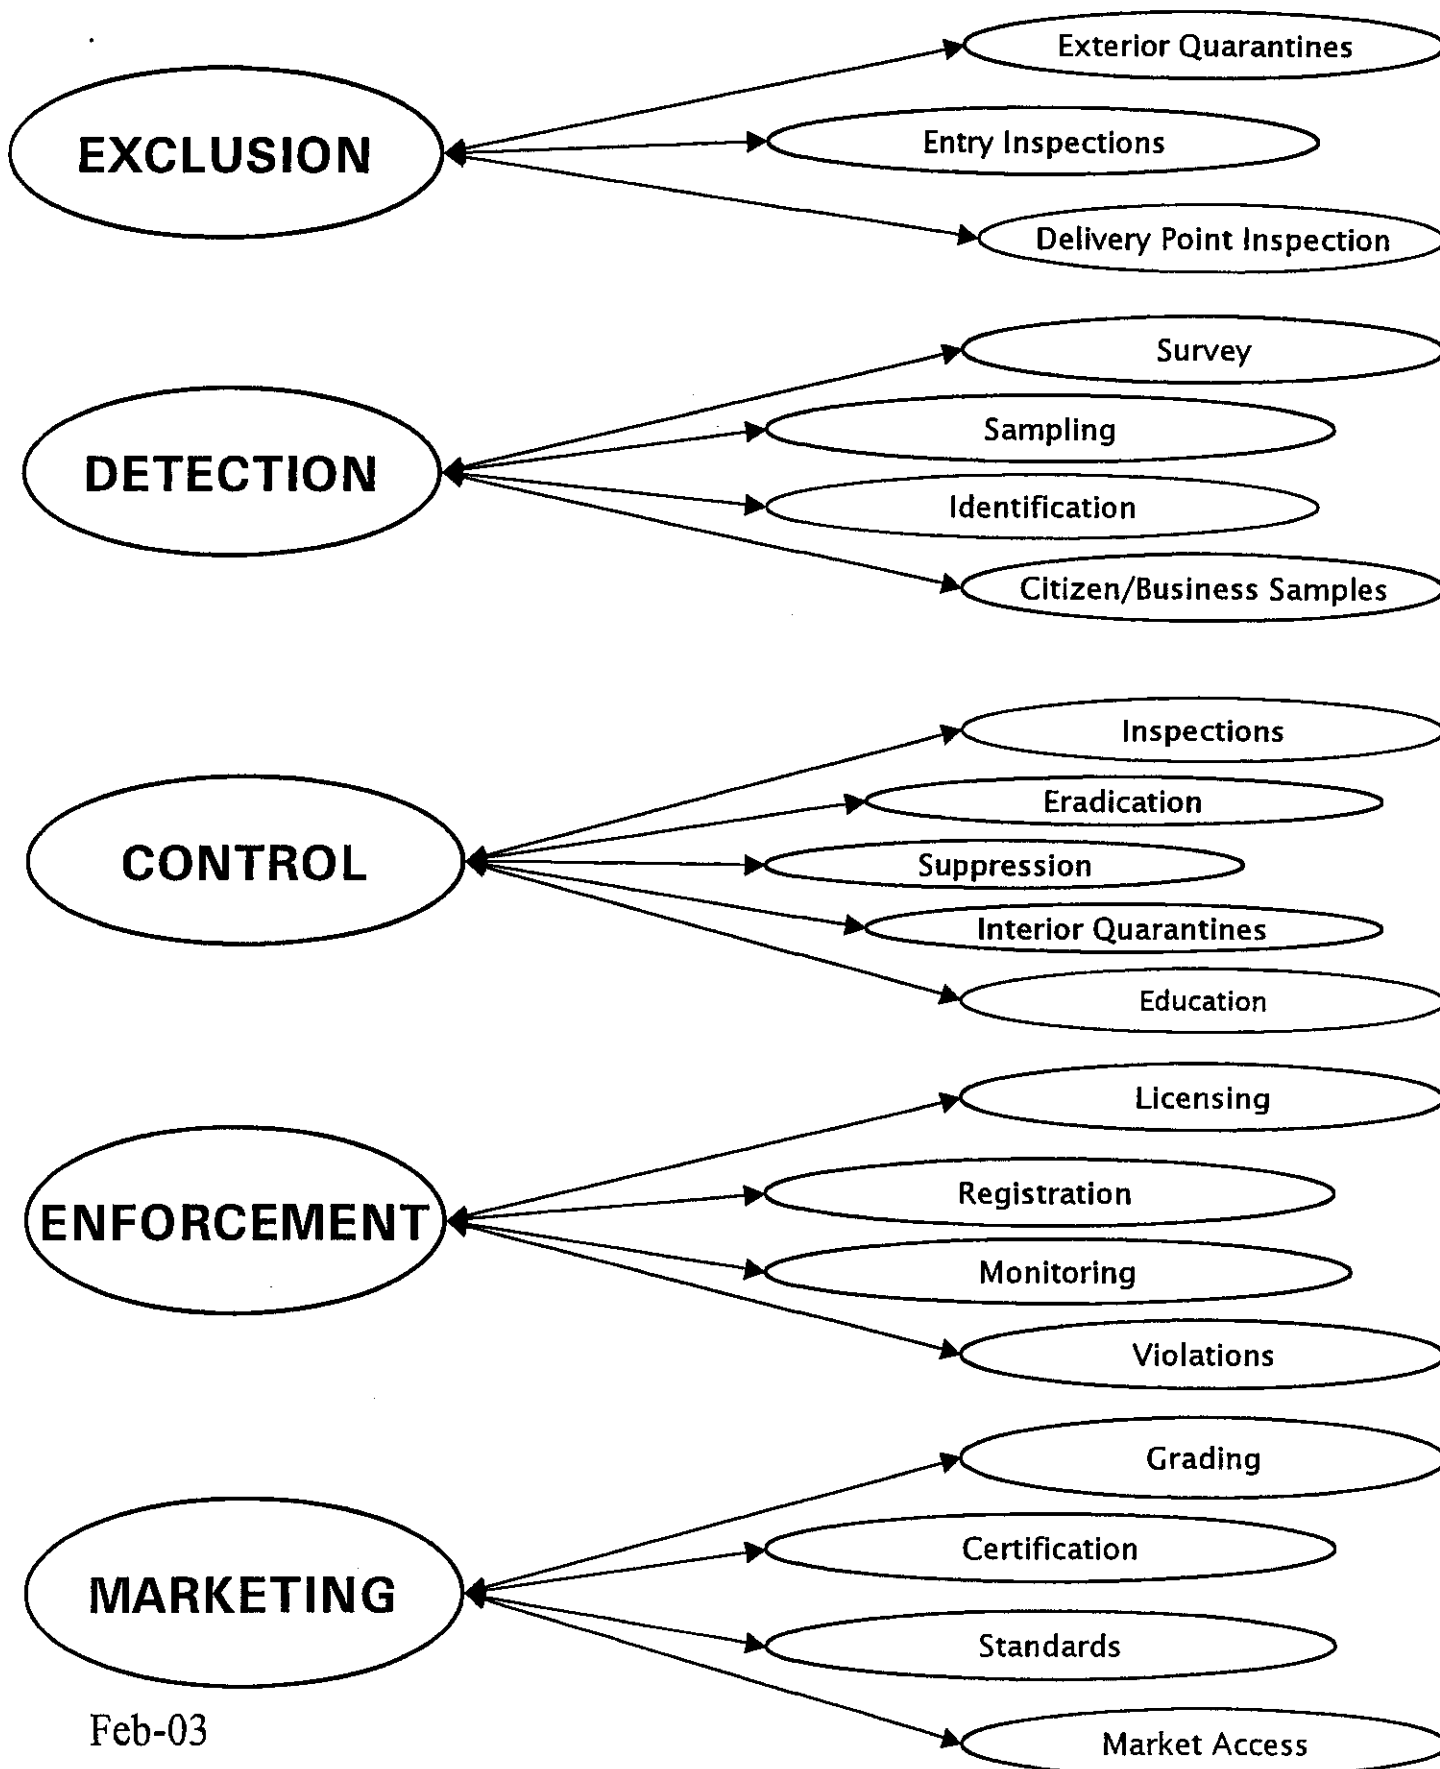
EXCLUSION

Exterior Quarantines

Entry Inspections

Delivery Point Inspection

DETECTION

Survey

Sampling

Identification

Citizen/Business Samples

CONTROL

Inspections

Eradication

Suppression

Interior Quarantines

Education

ENFORCEMENT

Licensing

Registration

Monitoring

Violations

MARKETING

Grading

Certification

Standards

Market Access

Feb-03